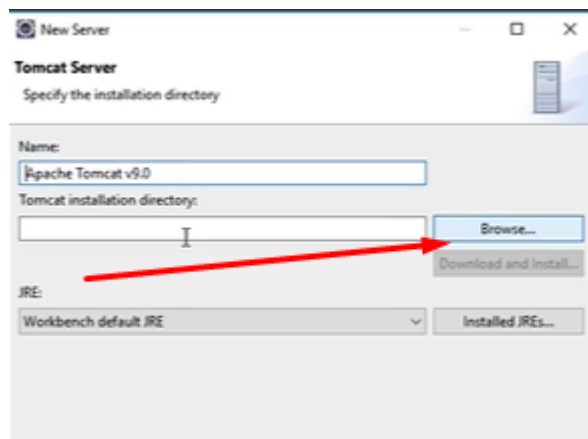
New Server

Tomcat Server

Specify the installation directory

Name:

Apache Tomcat v9.0

Tomcat installation directory:

Browse...

Download and Install...

JRE:

Workbench default JRE

Installed JREs...